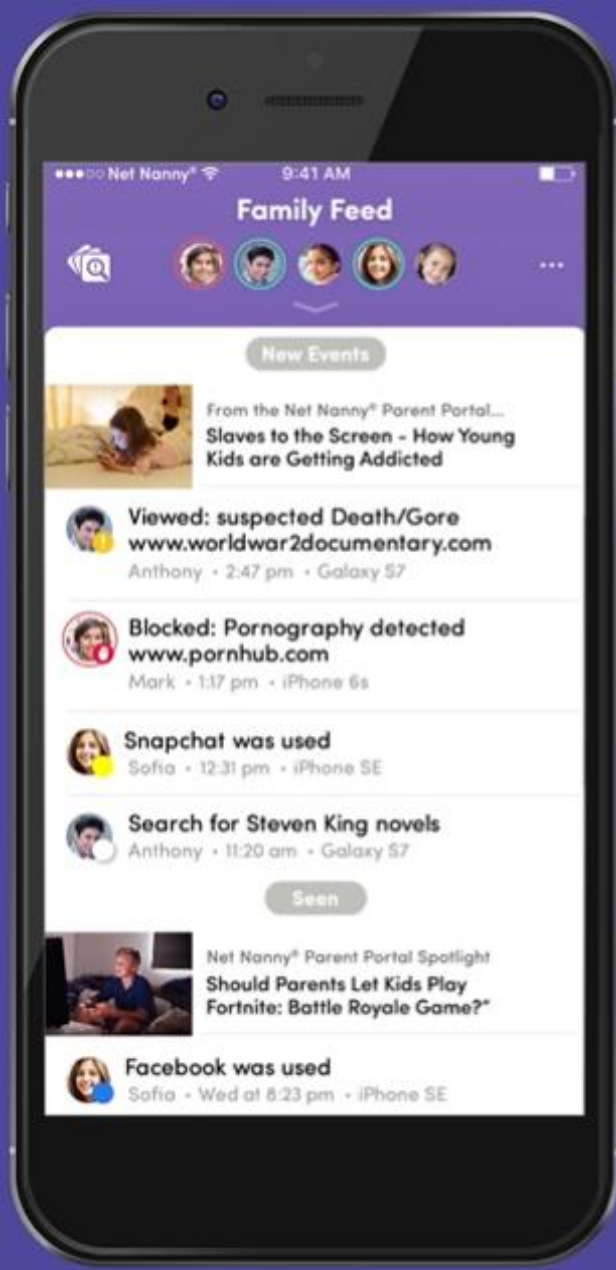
●●●○○ Net Nanny® 9:41 AM

Family Feed

...

New Events

From the Net Nanny® Parent Portal...
Slaves to the Screen - How Young Kids are Getting Addicted

Viewed: suspected Death/Gore
www.worldwar2documentary.com
Anthony • 2:47 pm • Galaxy S7

Blocked: Pornography detected
www.pornhub.com
Mark • 1:17 pm • iPhone 6s

Snapchat was used
Sofia • 12:31 pm • iPhone SE

Search for Steven King novels
Anthony • 11:20 am • Galaxy S7

Seen

Net Nanny® Parent Portal Spotlight
Should Parents Let Kids Play Fortnite: Battle Royale Game?"

Facebook was used
Sofia • Wed at 8:23 pm • iPhone SE